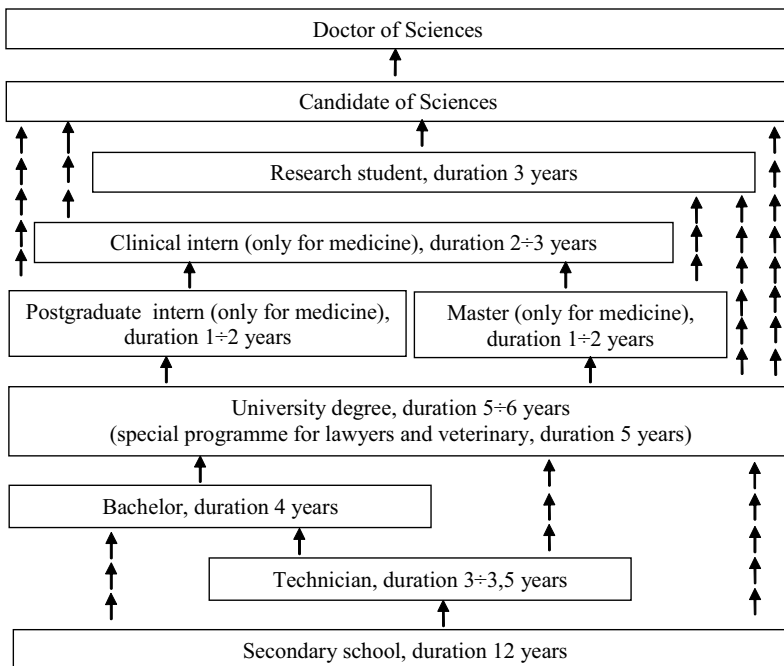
Doctor of Sciences

Candidate of Sciences

Research student, duration 3 years

Clinical intern (only for medicine), duration 2÷3 years

Postgraduate intern (only for medicine), duration 1÷2 years

Master (only for medicine), duration 1÷2 years

University degree, duration 5÷6 years (special programme for lawyers and veterinary, duration 5 years)

Bachelor, duration 4 years

Technician, duration 3÷3,5 years

Secondary school, duration 12 years